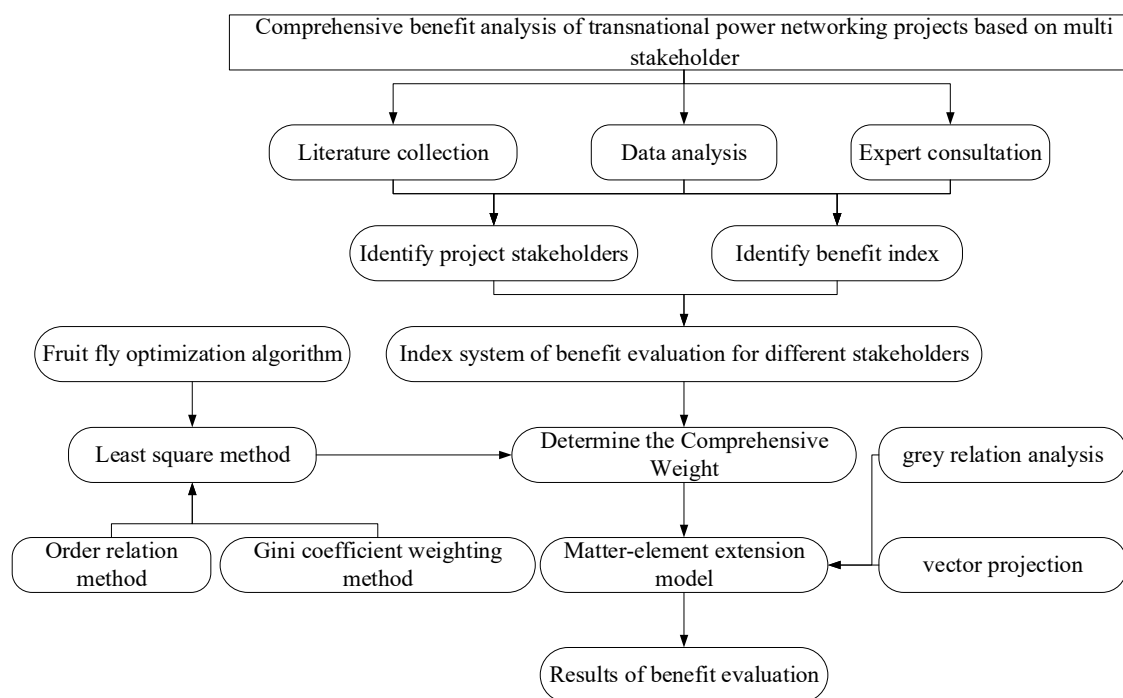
Comprehensive benefit analysis of transnational power networking projects based on multi stakeholder

Literature collection

Data analysis

Expert consultation

Identify project stakeholders

Identify benefit index

Fruit fly optimization algorithm

Index system of benefit evaluation for different stakeholders

Least square method

Determine the Comprehensive Weight

grey relation analysis

Order relation method

Gini coefficient weighting method

Matter-element extension model

vector projection

Results of benefit evaluation